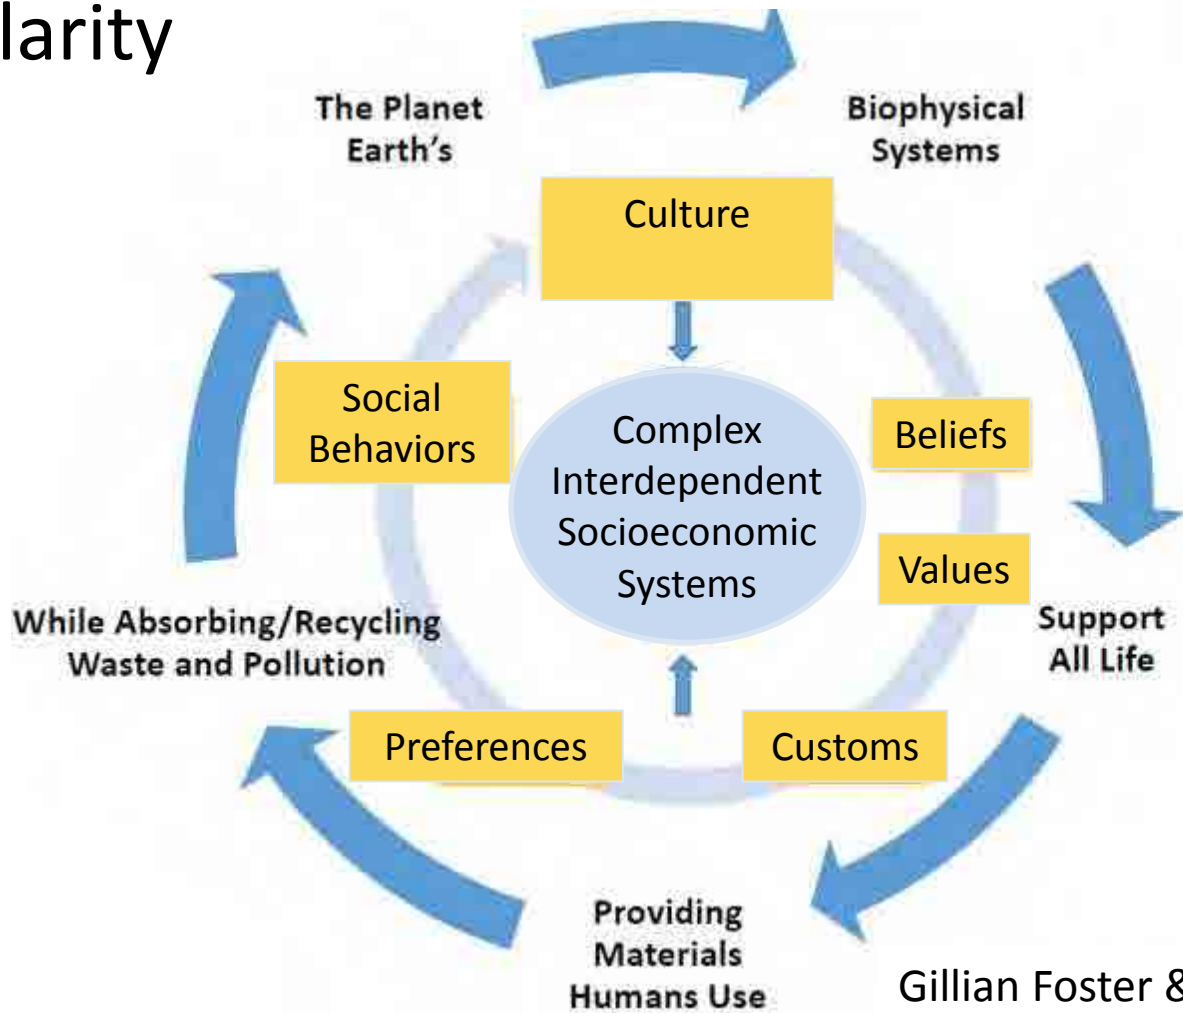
larity

The Planet Earth's

Biophysical Systems

Culture

Social Behaviors

Complex Interdependent Socioeconomic Systems

Beliefs

Values

Support All Life

While Absorbing/Recycling Waste and Pollution

Preferences

Customs

Providing Materials Humans Use

Gillian Foster &